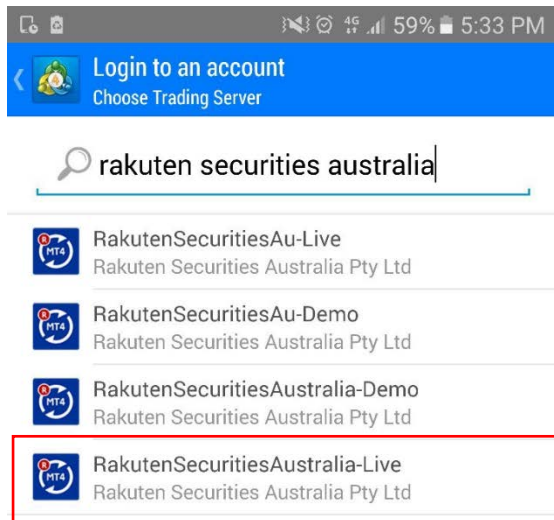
4G 59% 5:33 PM

Login to an account
Choose Trading Server

rakuten securities australia

MT4 RakutenSecuritiesAu-Live
Rakuten Securities Australia Pty Ltd

MT4 RakutenSecuritiesAu-Demo
Rakuten Securities Australia Pty Ltd

MT4 RakutenSecuritiesAustralia-Demo
Rakuten Securities Australia Pty Ltd

MT4 RakutenSecuritiesAustralia-Live
Rakuten Securities Australia Pty Ltd